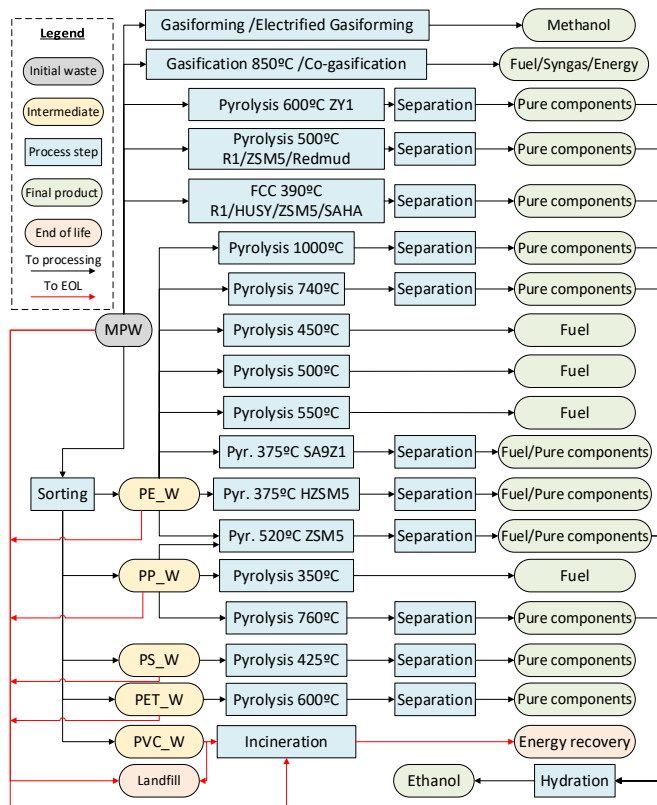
Legend
Initial waste
Intermediate
Process step
Final product
End of life
To processing
To EOL

Gasiforming /Electrified Gasiforming
Methanol
Gasification 850ºC /Co-gasification
Fuel/Syngas/Energy
Pyrolysis 600ºC ZY1
Separation
Pure components
Pyrolysis 500ºC R1/ZSM5/Redmud
Separation
Pure components
FCC 390ºC R1/HUSY/ZSM5/SAHA
Separation
Pure components
Pyrolysis 1000ºC
Separation
Pure components
Pyrolysis 740ºC
Separation
Pure components
MPW
Pyrolysis 450ºC
Fuel
Pyrolysis 500ºC
Fuel
Pyrolysis 550ºC
Fuel
Pyr. 375ºC SA9Z1
Separation
Fuel/Pure components
Sorting
PE_W
Pyr. 375ºC HZSM5
Separation
Fuel/Pure components
Pyr. 520ºC ZSM5
Separation
Fuel/Pure components
PP_W
Pyrolysis 350ºC
Fuel
Pyrolysis 760ºC
Separation
Pure components
PS_W
Pyrolysis 425ºC
Separation
Pure components
PET_W
Pyrolysis 600ºC
Separation
Pure components
PVC_W
Incineration
Energy recovery
Landfill
Ethanol
Hydration